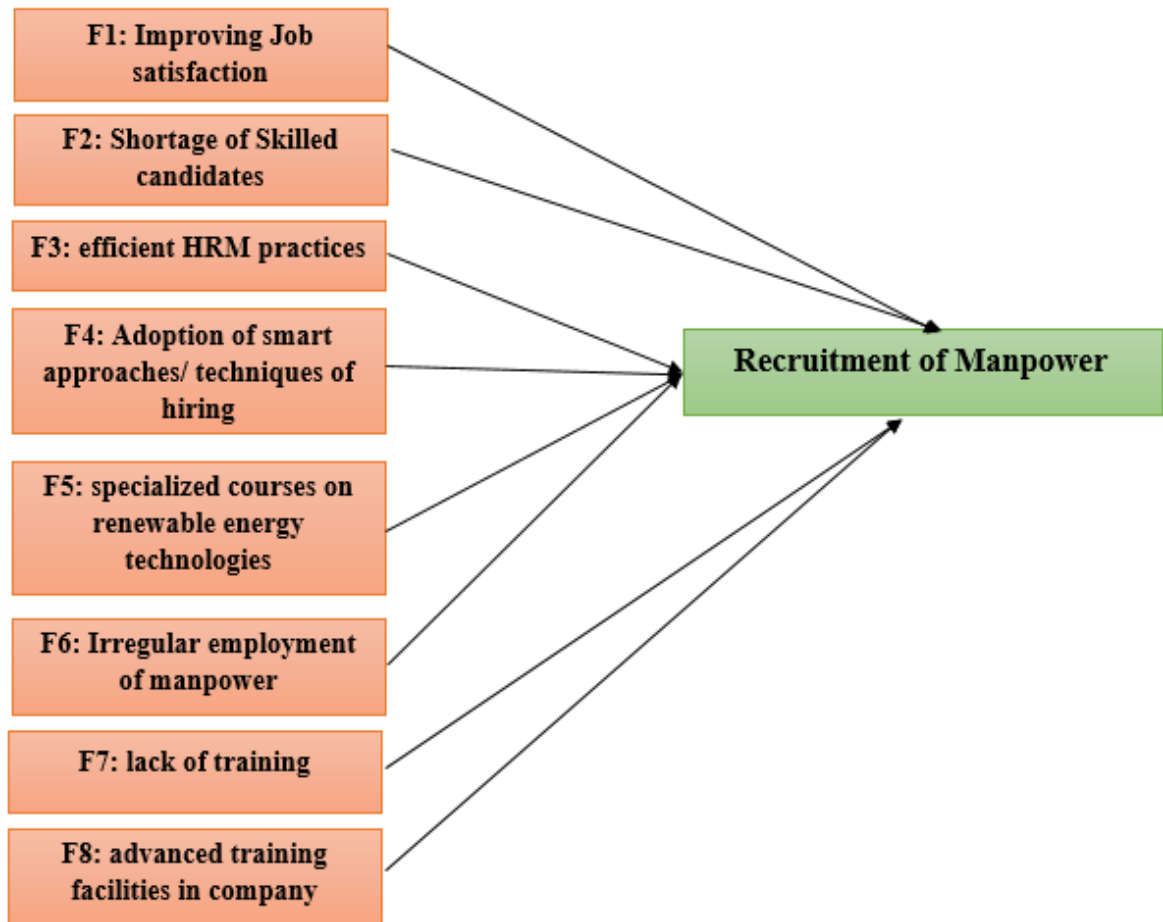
F1: Improving Job satisfaction

F2: Shortage of Skilled candidates

F3: efficient HRM practices

F4: Adoption of smart approaches/ techniques of hiring

F5: specialized courses on renewable energy technologies

F6: Irregular employment of manpower

F7: lack of training

F8: advanced training facilities in company

Recruitment of Manpower